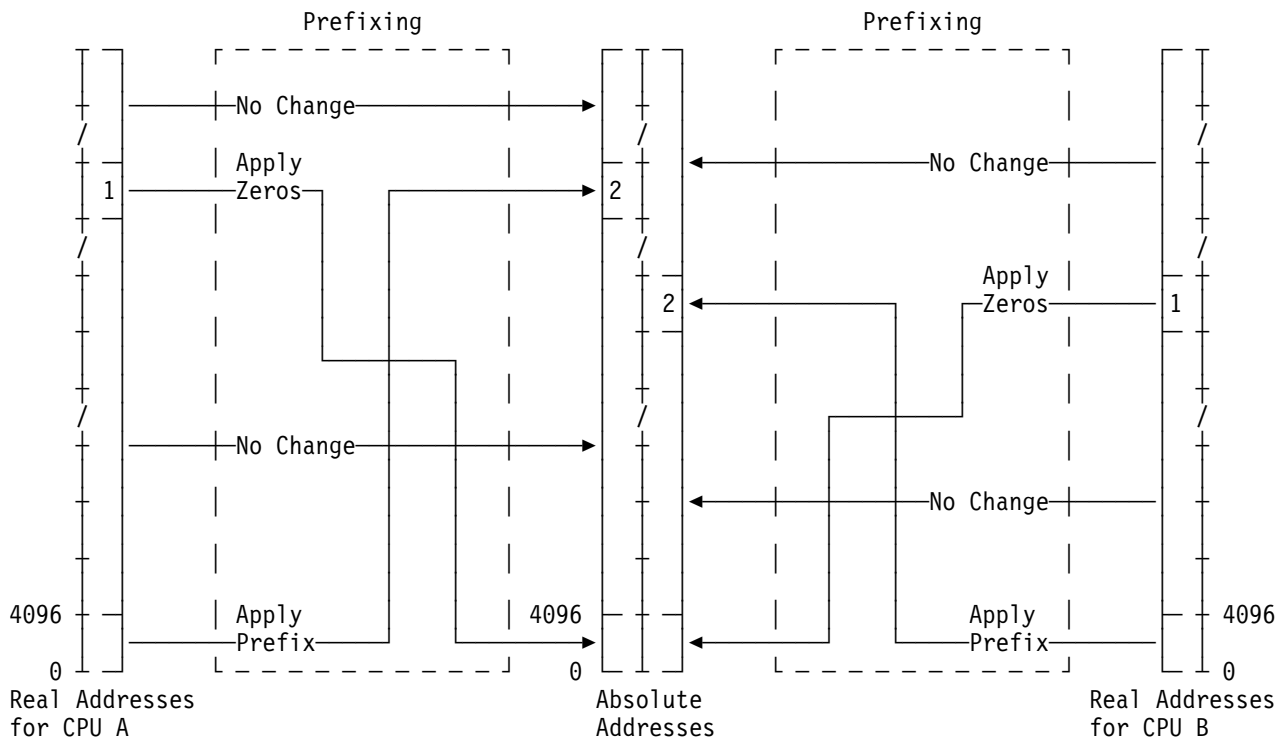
Prefixing

Prefixing

No Change

Apply Zeros

1

2

No Change

Apply Zeros

2

1

No Change

No Change

4096

Apply Prefix

4096

Apply Prefix

4096

0

0

0

Real Addresses for CPU A

Absolute Addresses

Real Addresses for CPU B